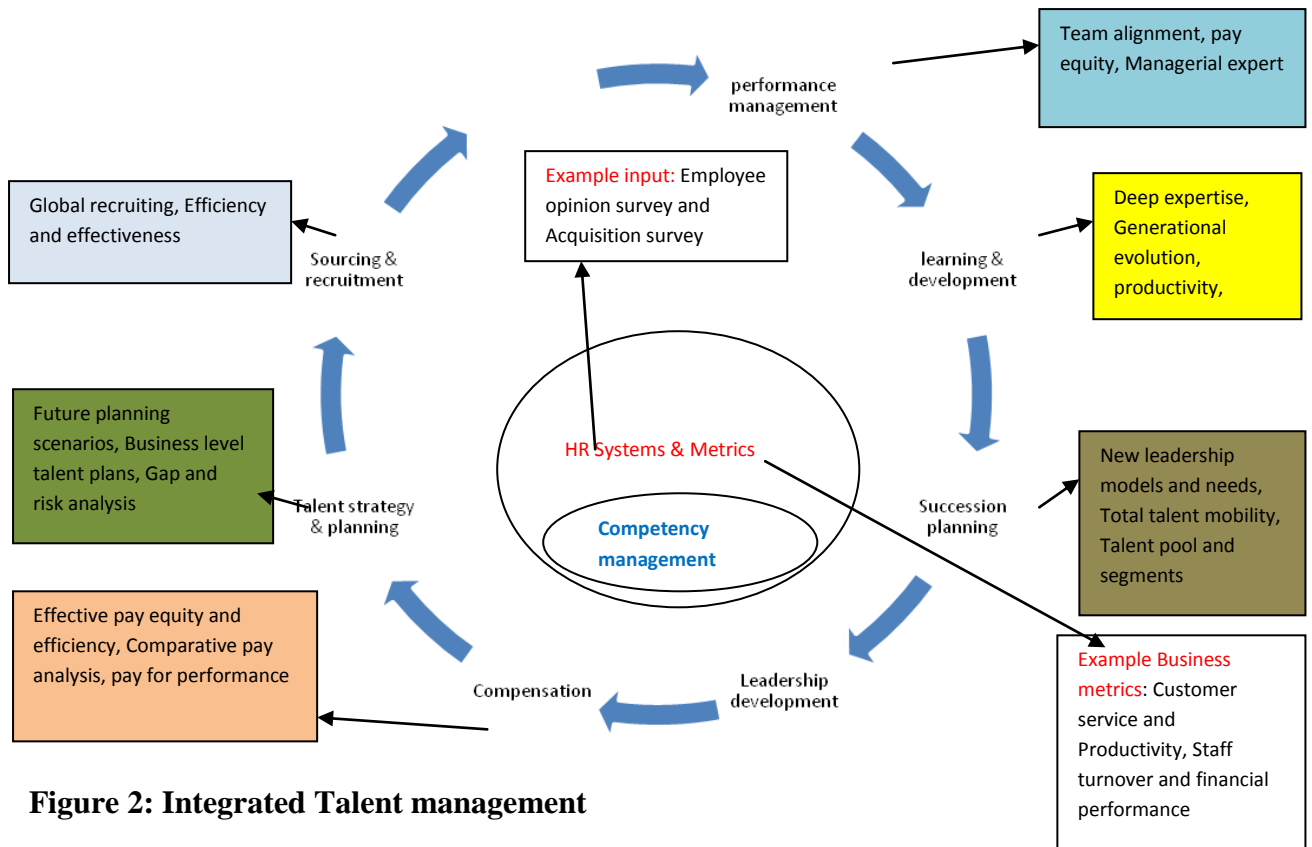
performance management

Team alignment, pay equity, Managerial expert

Example input: Employee opinion survey and Acquisition survey

Global recruiting, Efficiency and effectiveness

Sourcing & recruitment

learning & development

Deep expertise, Generational evolution, productivity,

Future planning scenarios, Business level talent plans, Gap and risk analysis

HR Systems & Metrics

Competency management

Talent strategy & planning

Succession planning

New leadership models and needs, Total talent mobility, Talent pool and segments

Effective pay equity and efficiency, Comparative pay analysis, pay for performance

Compensation

Leadership development

Example Business metrics: Customer service and Productivity, Staff turnover and financial performance

Figure 2: Integrated Talent management